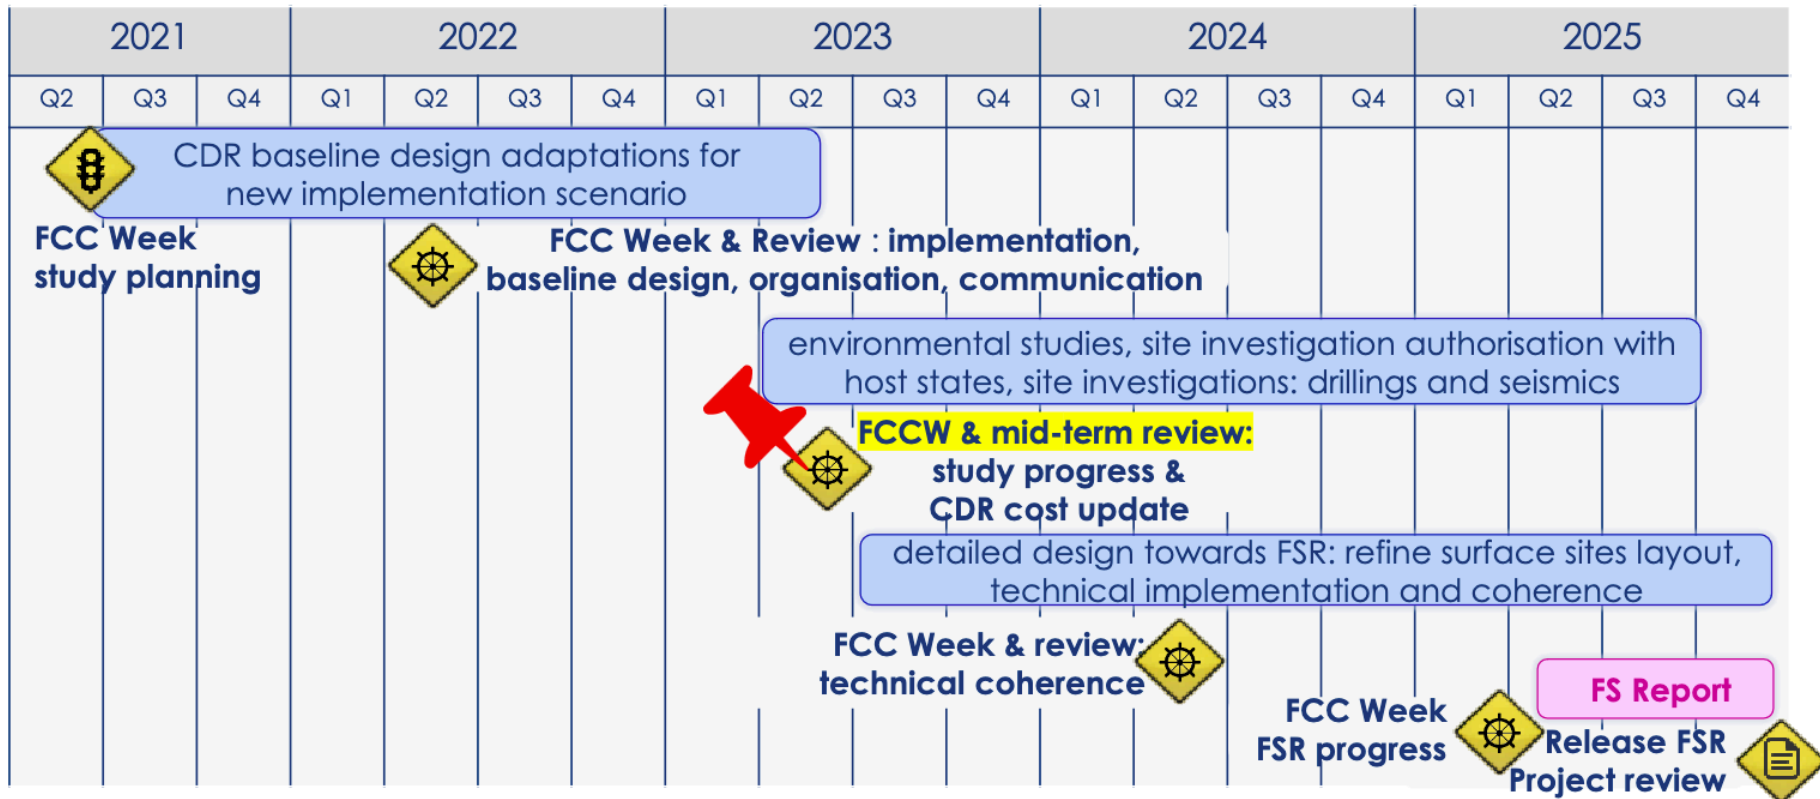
| 2021 | | | 2022 | | | | 2023 | | | | 2024 | | | | 2025 | | | |
|---|---|---|---|---|---|---|---|---|---|---|---|---|---|---|---|---|---|---|
| Q2 | Q3 | Q4 | Q1 | Q2 | Q3 | Q4 | Q1 | Q2 | Q3 | Q4 | Q1 | Q2 | Q3 | Q4 | Q1 | Q2 | Q3 | Q4 |

CDR baseline design adaptations for new implementation scenario

FCC Week study planning

FCC Week & Review : implementation, baseline design, organisation, communication

environmental studies, site investigation authorisation with host states, site investigations: drillings and seismics

FCCW & mid-term review: study progress & CDR cost update

detailed design towards FSR: refine surface sites layout, technical implementation and coherence

FCC Week & review: technical coherence

FS Report

FCC Week FSR progress

Release FSR Project review